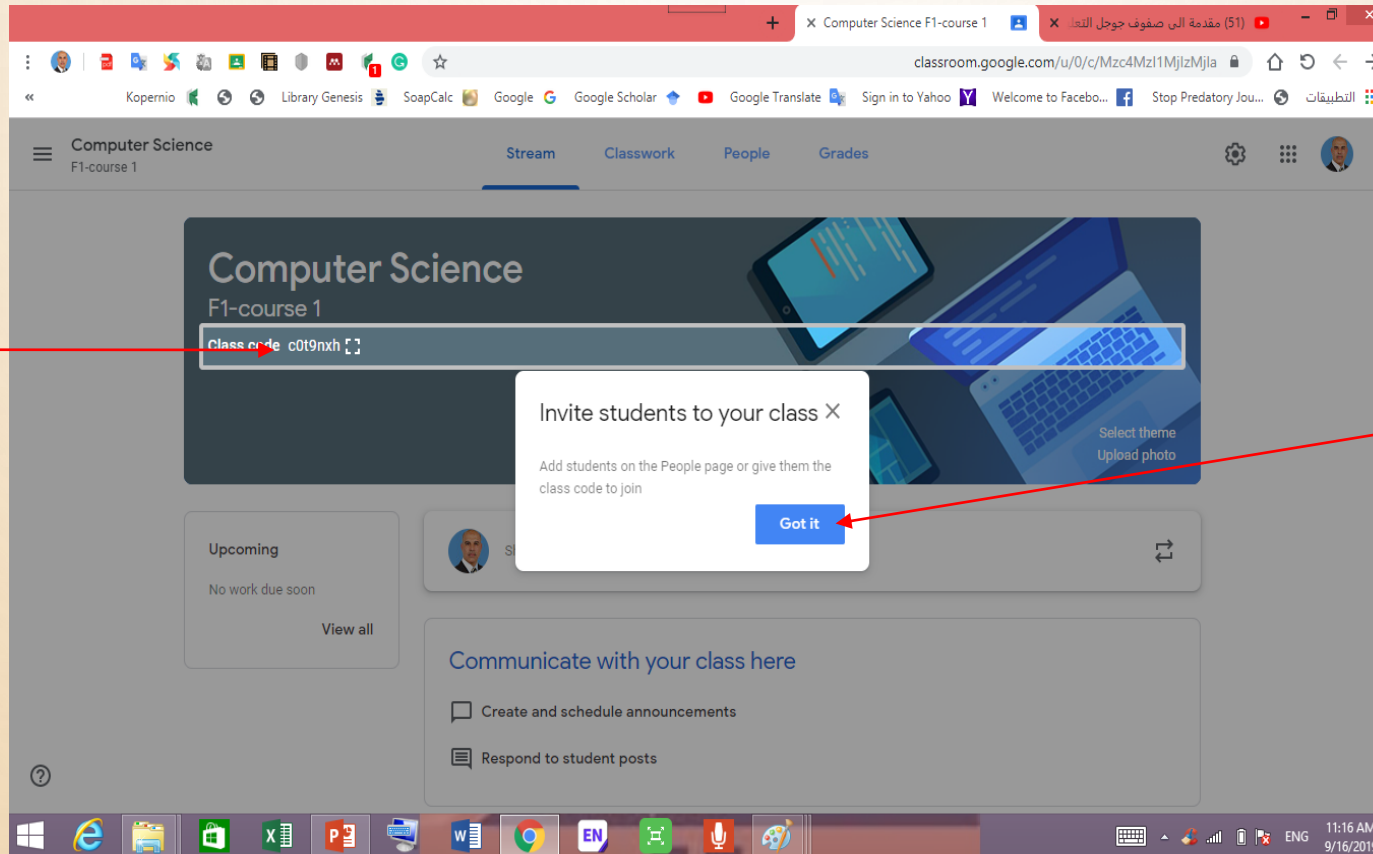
Computer Science F1-course 1
(51) مقدمة الى صفوف جوجل التعل

classroom.google.com/u/0/c/Mzc4Mzl1MjIzMjla

Kopernio Library Genesis SoapCalc Google Google Scholar Google Translate Sign in to Yahoo Welcome to Facebo... Stop Predatory Jou... التطبيقات

Computer Science
F1-course 1

Stream Classwork People Grades

Computer Science
F1-course 1
Class code c0t9nxh

Select theme
Upload photo

Invite students to your class

Add students on the People page or give them the class code to join

Got it

Upcoming
No work due soon
View all

Communicate with your class here
Create and schedule announcements
Respond to student posts

ENG 11:16 AM 9/16/201